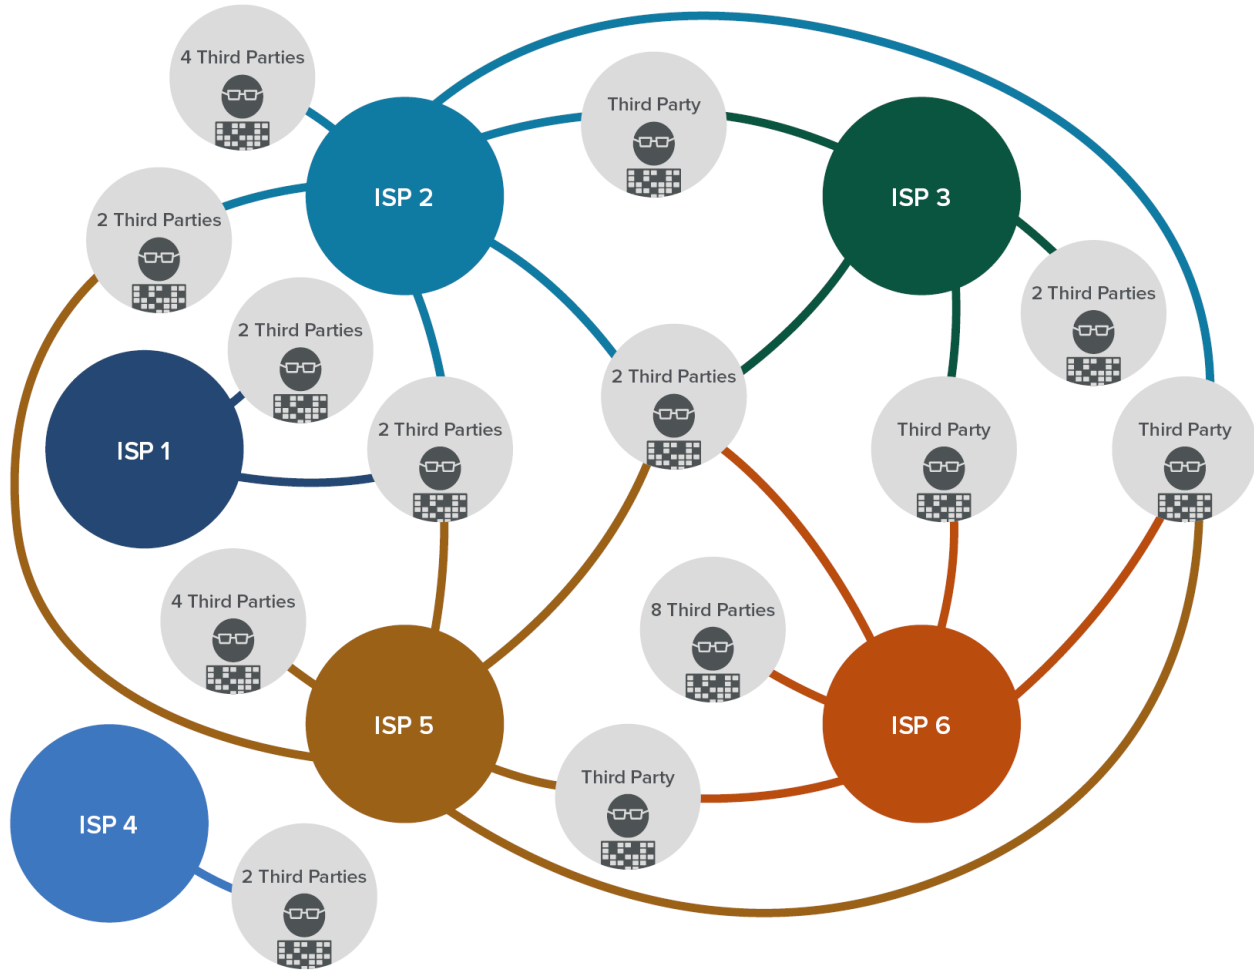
4 Third Parties

Third Party

ISP 2

ISP 3

2 Third Parties

2 Third Parties

2 Third Parties

2 Third Parties

ISP 1

2 Third Parties

Third Party

Third Party

4 Third Parties

8 Third Parties

ISP 5

ISP 6

ISP 4

Third Party

2 Third Parties